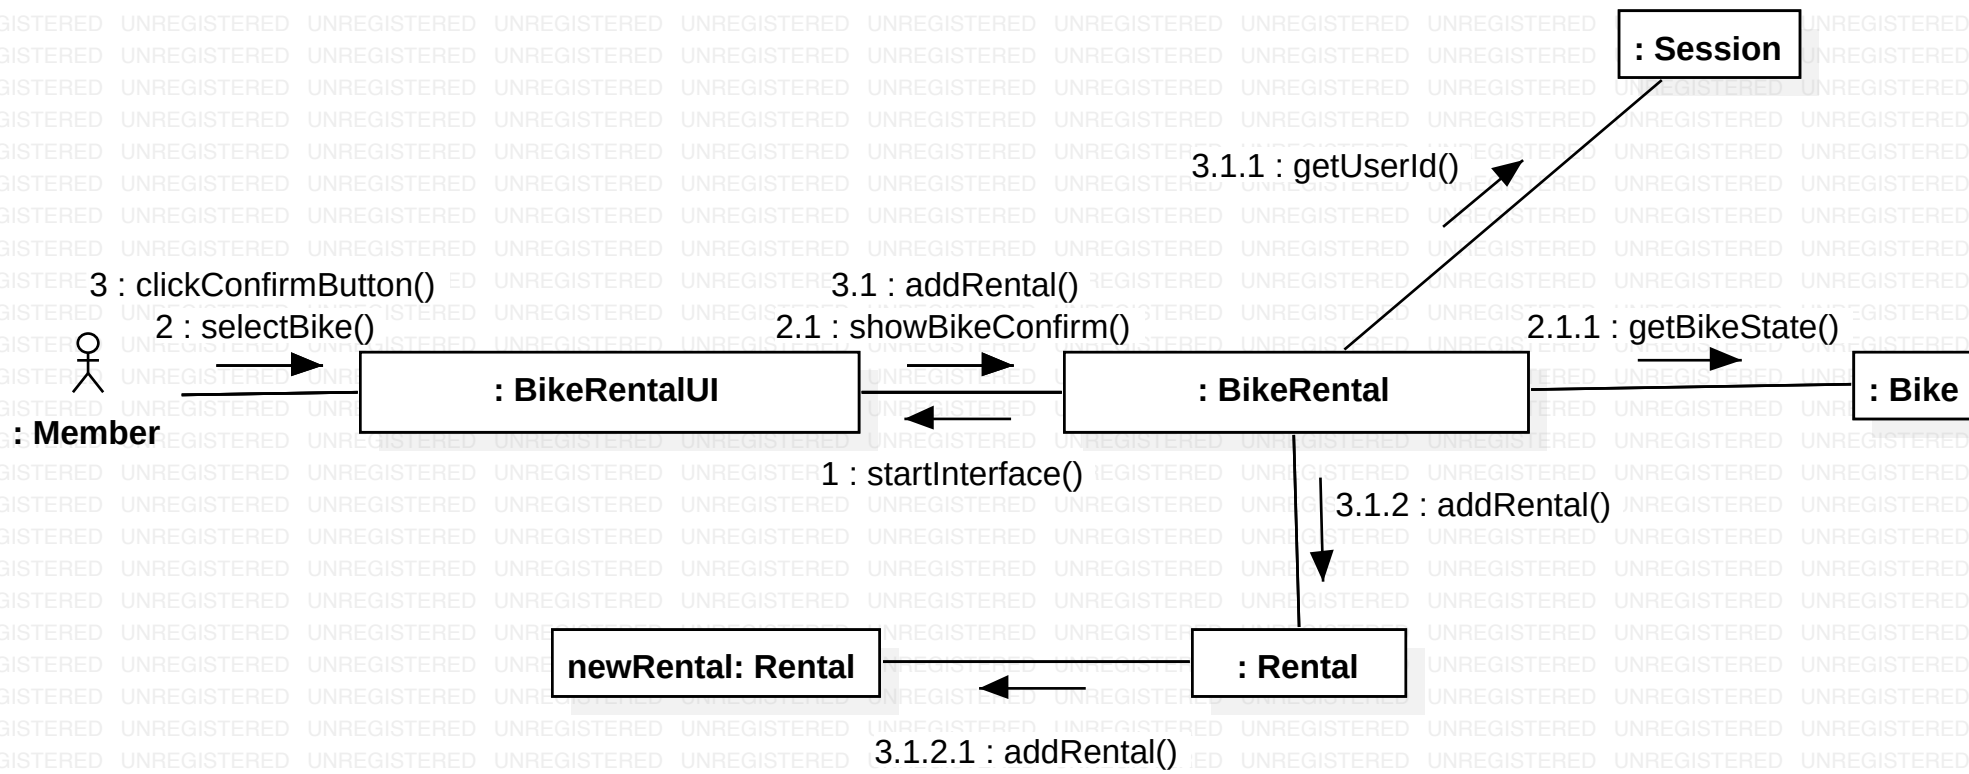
: Session

3.1.1 : getUserId()

3 : clickConfirmButton()
2 : selectBike()

3.1 : addRental()
2.1 : showBikeConfirm()

2.1.1 : getBikeState()

: Member

: BikeRentalUI

: BikeRental

: Bike

1 : startInterface()

3.1.2 : addRental()

newRental: Rental

: Rental

3.1.2.1 : addRental()